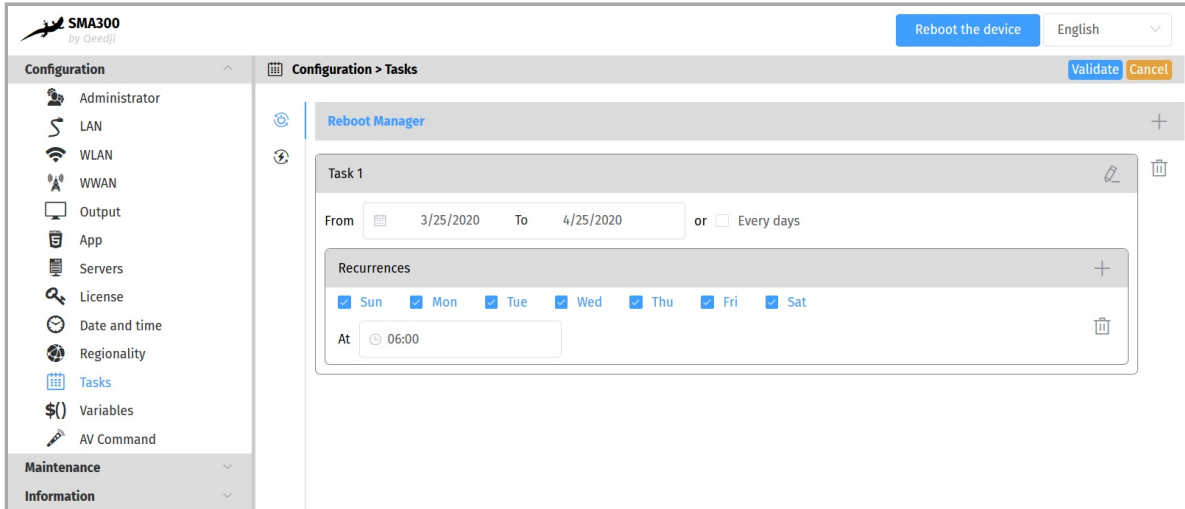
SMA300
by Qeedji

Reboot the device
English

Configuration
Administrator
LAN
WLAN
WWAN
Output
App
Servers
License
Date and time
Regionality
Tasks
$() Variables
AV Command
Maintenance
Information

Configuration > Tasks
Validate Cancel

Reboot Manager

Task 1

From 3/25/2020 To 4/25/2020 or Every days

Recurrences

Sun Mon Tue Wed Thu Fri Sat

At 06:00